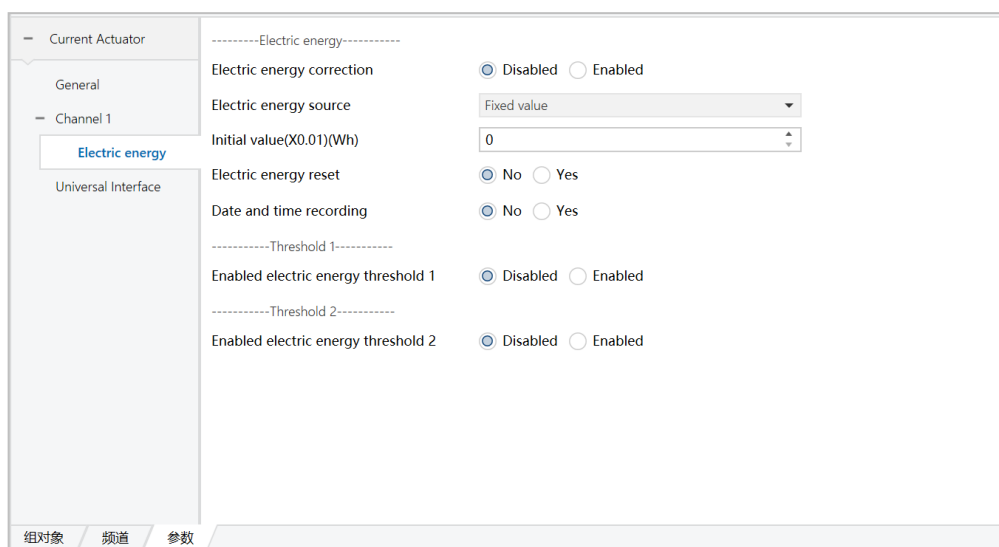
− Current Actuator

General

− Channel 1

Electric energy

Universal Interface

---------Electric energy-----------

Electric energy correction Disabled Enabled

Electric energy source Fixed value

Initial value(X0.01)(Wh) 0

Electric energy reset No Yes

Date and time recording No Yes

-----------Threshold 1-----------

Enabled electric energy threshold 1 Disabled Enabled

-----------Threshold 2-----------

Enabled electric energy threshold 2 Disabled Enabled

组对象 频道 参数